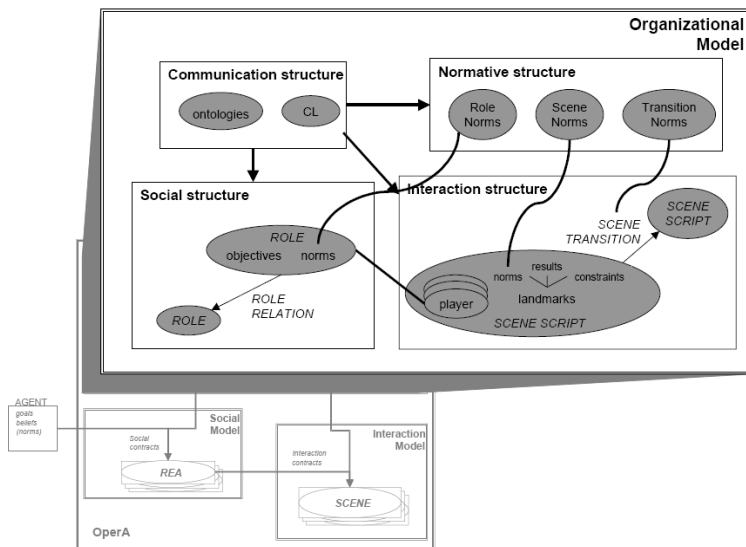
Organizational Model

Communication structure

ontologies

CL

Normative structure

Role Norms

Scene Norms

Transition Norms

Social structure

ROLE

objectives

norms

ROLE RELATION

ROLE

Interaction structure

SCENE TRANSITION

SCENE SCRIPT

norms

results

constraints

landmarks

player

SCENE SCRIPT

AGENT
goals
beliefs
(norms)

Social Model

Social contracts

REA

Interaction Model

Interaction contracts

SCENE

OperA